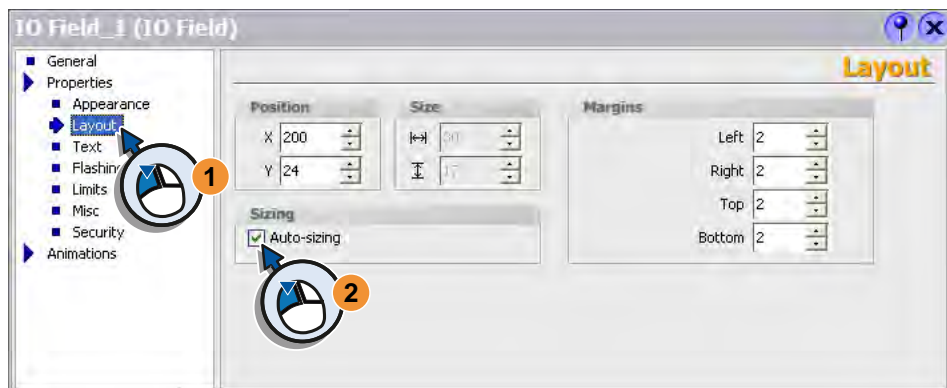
IO Field_1 (IO Field)

General
Properties
Appearance
Layout
Text
Flashin
Limits
Misc
Security
Animations

Layout

Position
X 200
Y 24

Size
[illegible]
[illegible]

Margins
Left 2
Right 2
Top 2
Bottom 2

Sizing
Auto-sizing

1
2